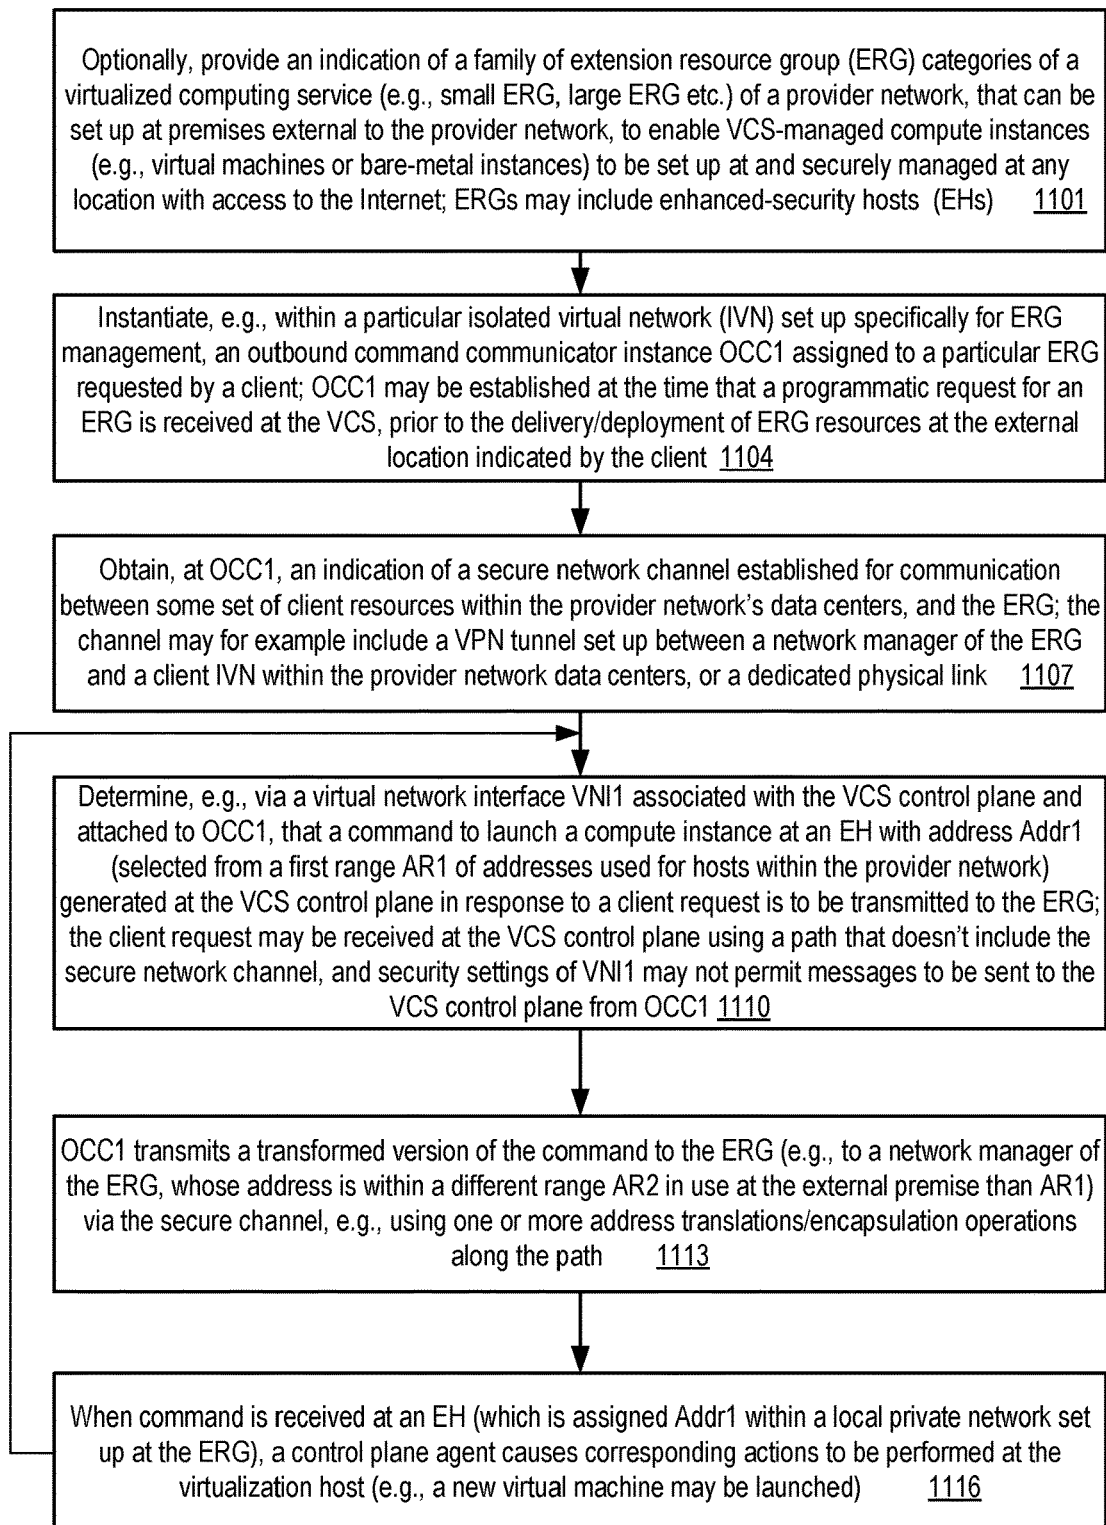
Optionally, provide an indication of a family of extension resource group (ERG) categories of a virtualized computing service (e.g., small ERG, large ERG etc.) of a provider network, that can be set up at premises external to the provider network, to enable VCS-managed compute instances (e.g., virtual machines or bare-metal instances) to be set up at and securely managed at any location with access to the Internet; ERGs may include enhanced-security hosts (EHs) 1101

Instantiate, e.g., within a particular isolated virtual network (IVN) set up specifically for ERG management, an outbound command communicator instance OCC1 assigned to a particular ERG requested by a client; OCC1 may be established at the time that a programmatic request for an ERG is received at the VCS, prior to the delivery/deployment of ERG resources at the external location indicated by the client 1104

Obtain, at OCC1, an indication of a secure network channel established for communication between some set of client resources within the provider network's data centers, and the ERG; the channel may for example include a VPN tunnel set up between a network manager of the ERG and a client IVN within the provider network data centers, or a dedicated physical link 1107

Determine, e.g., via a virtual network interface VNI1 associated with the VCS control plane and attached to OCC1, that a command to launch a compute instance at an EH with address Addr1 (selected from a first range AR1 of addresses used for hosts within the provider network) generated at the VCS control plane in response to a client request is to be transmitted to the ERG; the client request may be received at the VCS control plane using a path that doesn't include the secure network channel, and security settings of VNI1 may not permit messages to be sent to the VCS control plane from OCC1 1110

OCC1 transmits a transformed version of the command to the ERG (e.g., to a network manager of the ERG, whose address is within a different range AR2 in use at the external premise than AR1) via the secure channel, e.g., using one or more address translations/encapsulation operations along the path 1113

When command is received at an EH (which is assigned Addr1 within a local private network set up at the ERG), a control plane agent causes corresponding actions to be performed at the virtualization host (e.g., a new virtual machine may be launched) 1116